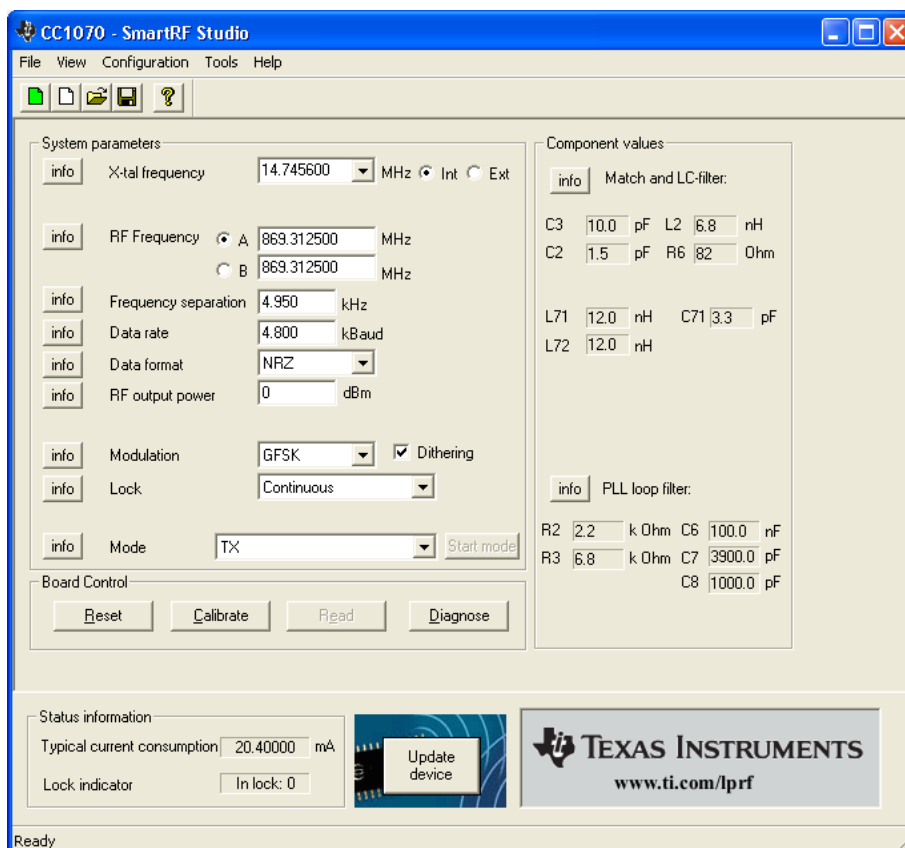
CC1070 - SmartRF Studio

File View Configuration Tools Help

System parameters

info X-tal frequency 14.745600 MHz Int Ext

info RF Frequency A 869.312500 MHz
B 869.312500 MHz

info Frequency separation 4.950 kHz

info Data rate 4.800 kBaud

info Data format NRZ

info RF output power 0 dBm

info Modulation GFSK Dithering

info Lock Continuous

info Mode TX Start mode

Board Control

Reset Calibrate Read Diagnose

Component values

info Match and LC-filter:

C3 10.0 pF L2 6.8 nH
C2 1.5 pF R6 82 Ohm

L71 12.0 nH C71 3.3 pF
L72 12.0 nH

info PLL loop filter:

R2 2.2 k Ohm C6 100.0 nF
R3 6.8 k Ohm C7 3900.0 pF
C8 1000.0 pF

Status information

Typical current consumption 20.40000 mA

Lock indicator In lock: 0

Update device

TEXAS INSTRUMENTS
www.ti.com/lprf

Ready